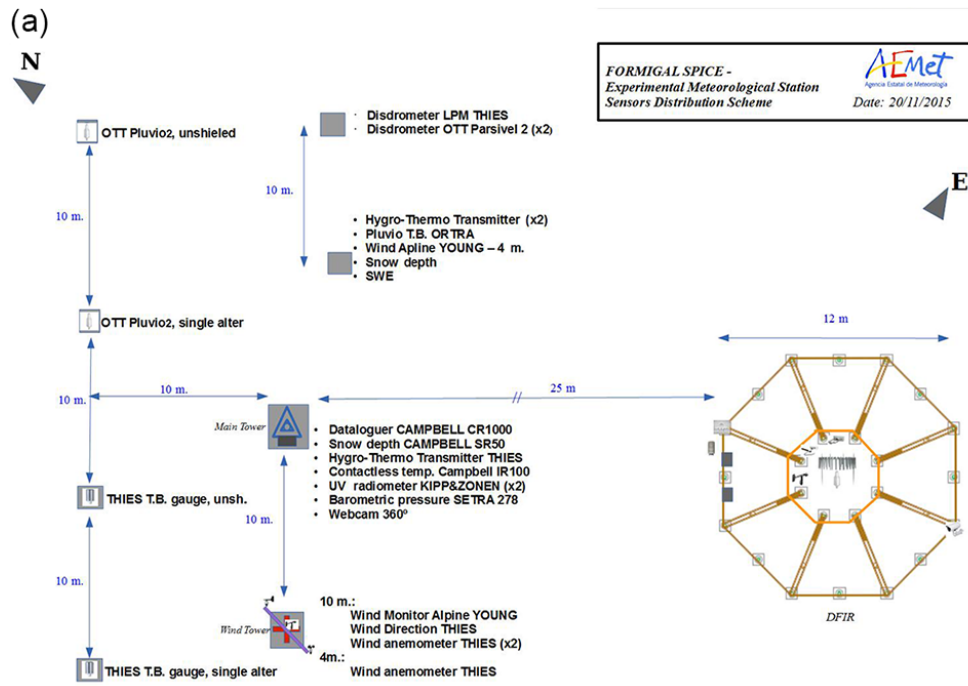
(a)

N

FORMIGAL SPICE -
Experimental Meteorological Station
Sensors Distribution Scheme

AEmet
Agencia Estatal de Meteorología

Date: 20/11/2015

E

OTT Pluvio2, unshieled

· Disdrometer LPM THIES
· Disdrometer OTT Parsivel 2 (x2)

10 m.

10 m.

• Hygro-Thermo Transmitter (x2)
• Pluvio T.B. ORTRA
• Wind Apline YOUNG – 4 m.
• Snow depth
• SWE

OTT Pluvio2, single alter

12 m

10 m.

10 m.

25 m

Main Tower

• Dataloguer CAMPBELL CR1000
• Snow depth CAMPBELL SR50
• Hygro-Thermo Transmitter THIES
• Contactless temp. Campbell IR100
• UV radiometer KIPP&ZONEN (x2)
• Barometric pressure SETRA 278
• Webcam 360º

THIES T.B. gauge, unsh.

10 m.

10 m.

Wind Tower

10 m.:
Wind Monitor Alpine YOUNG
Wind Direction THIES
Wind anemometer THIES (x2)
4m.:
Wind anemometer THIES

DFIR

THIES T.B. gauge, single alter